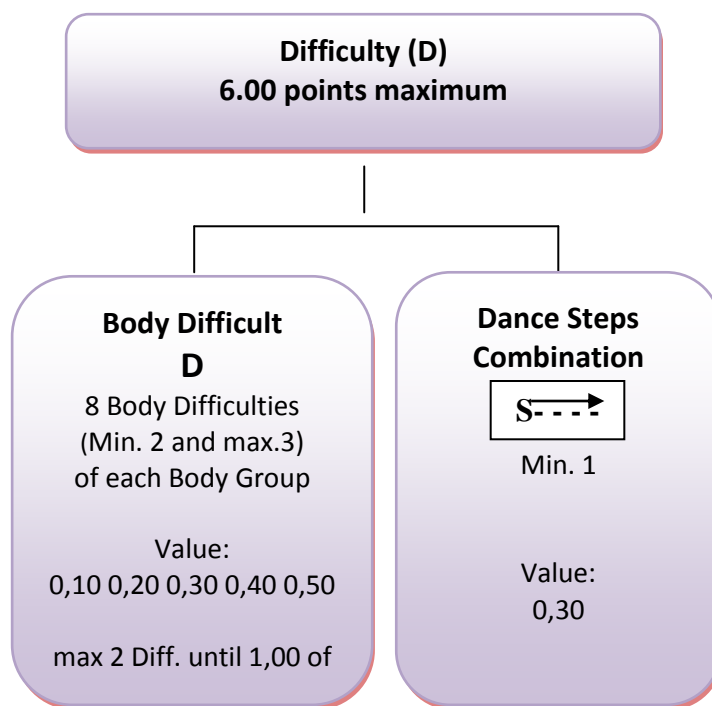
Difficulty (D)
6.00 points maximum

Body Difficult
D
8 Body Difficulties
(Min. 2 and max.3)
of each Body Group

Value:
0,10 0,20 0,30 0,40 0,50

max 2 Diff. until 1,00 of

Dance Steps
Combination
S- - - -
Min. 1

Value:
0,30